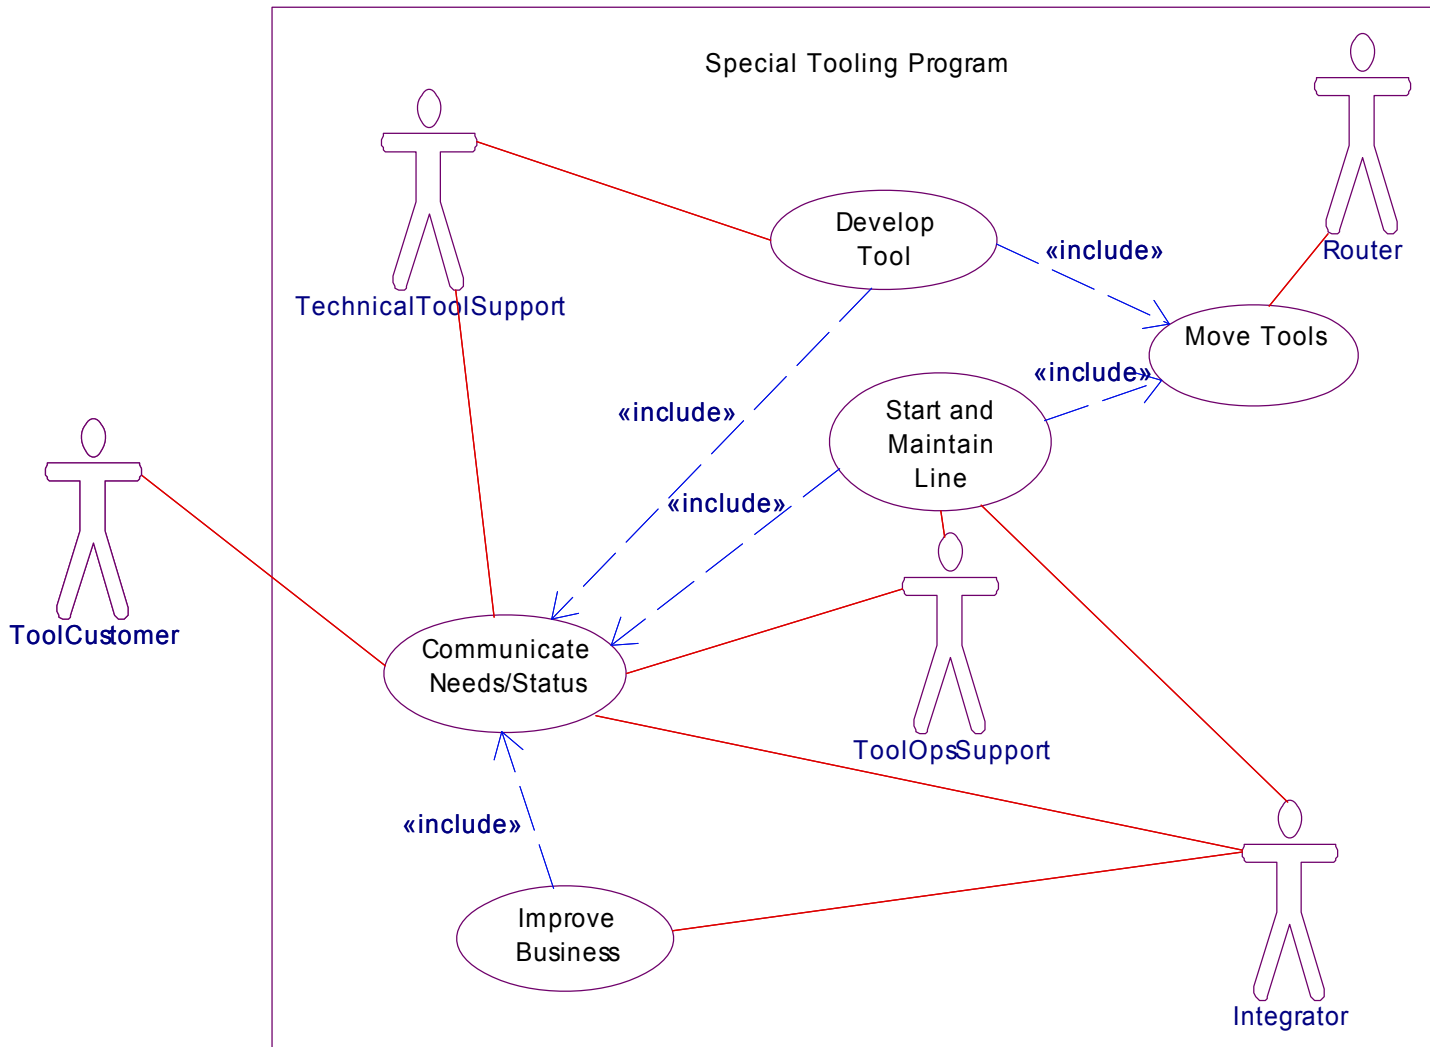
Special Tooling Program

TechnicalToolSupport

Develop Tool

«include»

Router

Move Tools

«include»

Start and Maintain Line

«include»

«include»

ToolCustomer

Communicate Needs/Status

ToolOpsSupport

«include»

Improve Business

Integrator